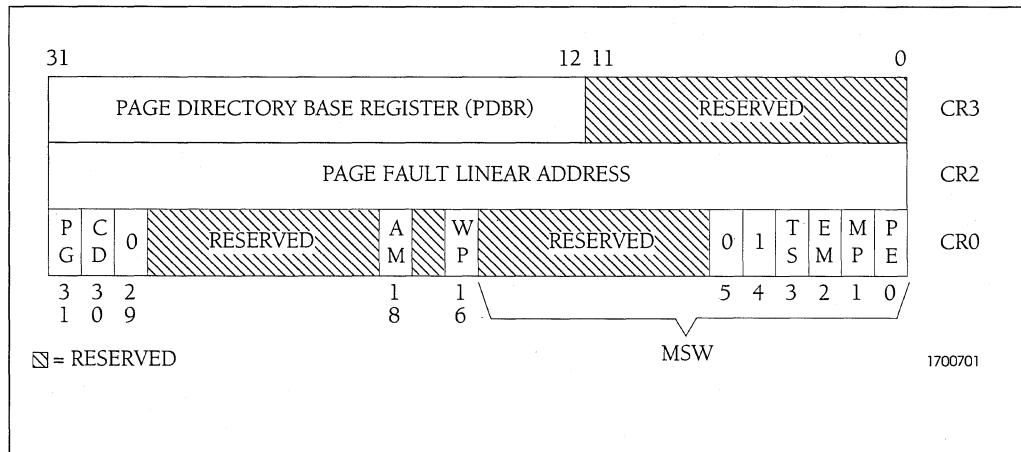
31 12 11 0

| PAGE DIRECTORY BASE REGISTER (PDBR) | RESERVED | CR3 |
|---|---|---|

| PAGE FAULT LINEAR ADDRESS | CR2 |
|---|---|

| PG | CD | 0 | RESERVED | AM | | WP | RESERVED | 0 | 1 | TS | EM | MP | PE | CR0 |
|---|---|---|---|---|---|---|---|---|---|---|---|---|---|---|
| 31 | 30 | 29 | | 18 | | 16 | | 5 | 4 | 3 | 2 | 1 | 0 | |

MSW

= RESERVED

1700701